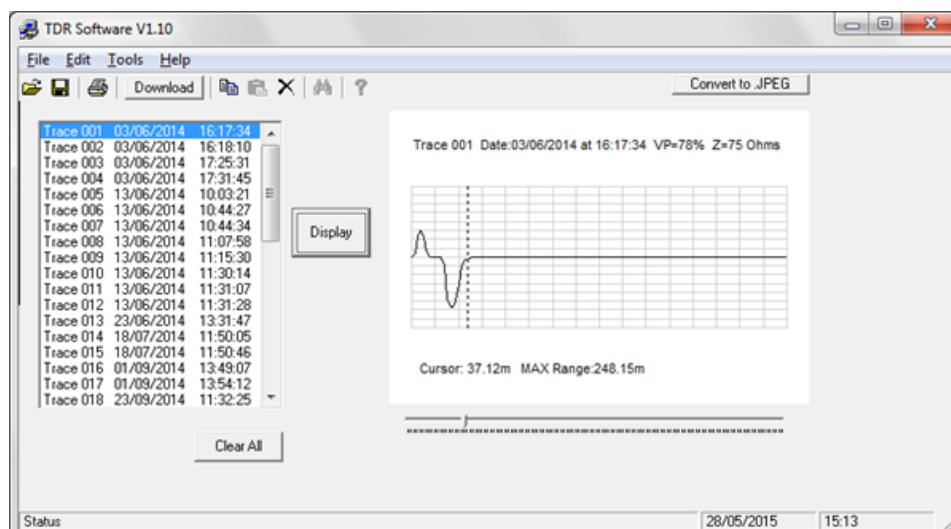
TDR Software V1.10

File Edit Tools Help

Download

Convert to JPEG

| | | |
|---|---|---|
| Trace 001 | 03/06/2014 | 16:17:34 |
| Trace 002 | 03/06/2014 | 16:18:10 |
| Trace 003 | 03/06/2014 | 17:25:31 |
| Trace 004 | 03/06/2014 | 17:31:45 |
| Trace 005 | 13/06/2014 | 10:03:21 |
| Trace 006 | 13/06/2014 | 10:44:27 |
| Trace 007 | 13/06/2014 | 10:44:34 |
| Trace 008 | 13/06/2014 | 11:07:58 |
| Trace 009 | 13/06/2014 | 11:15:30 |
| Trace 010 | 13/06/2014 | 11:30:14 |
| Trace 011 | 13/06/2014 | 11:31:07 |
| Trace 012 | 13/06/2014 | 11:31:28 |
| Trace 013 | 23/06/2014 | 13:31:47 |
| Trace 014 | 18/07/2014 | 11:50:05 |
| Trace 015 | 18/07/2014 | 11:50:46 |
| Trace 016 | 01/09/2014 | 13:49:07 |
| Trace 017 | 01/09/2014 | 13:54:12 |
| Trace 018 | 23/09/2014 | 11:32:25 |

Display

Trace 001 Date:03/06/2014 at 16:17:34 VP=78% Z=75 Ohms

Cursor: 37.12m MAX Range:248.15m

Clear All

Status

28/05/2015

15:13